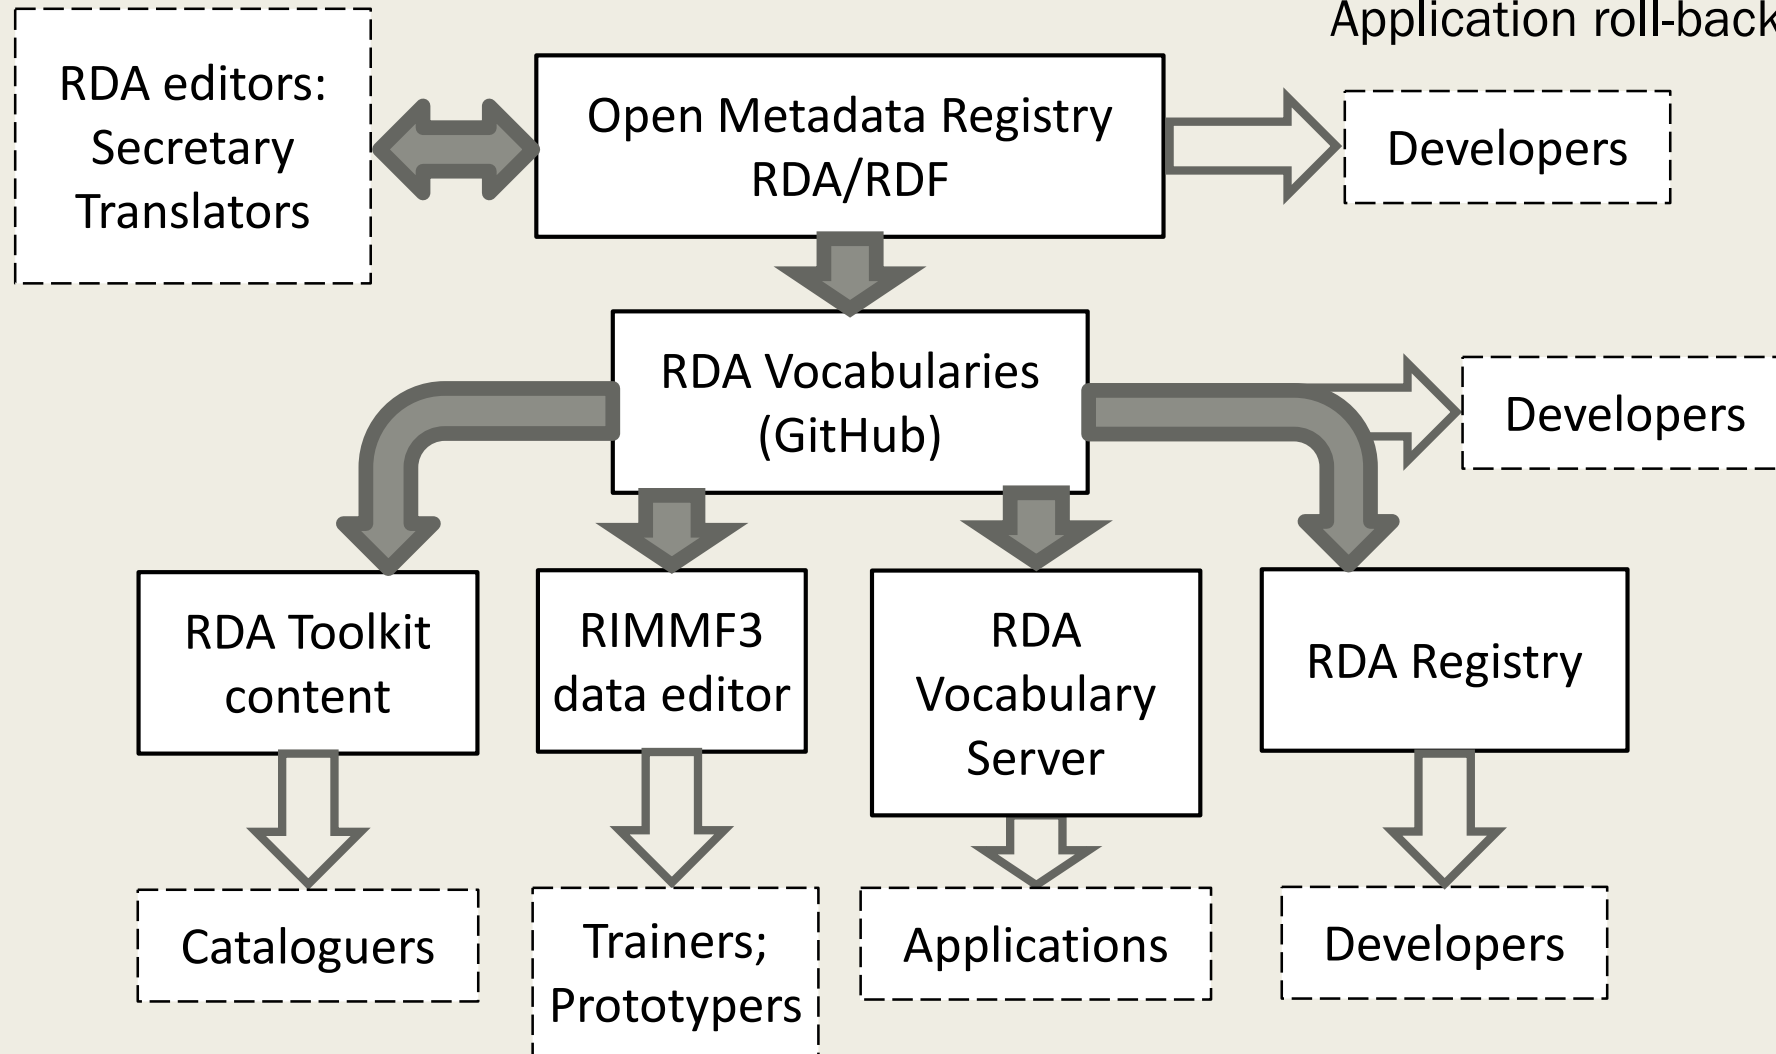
Application roll-back

RDA editors: Secretary Translators

Open Metadata Registry RDA/RDF

Developers

RDA Vocabularies (GitHub)

Developers

RDA Toolkit content

RIMMF3 data editor

RDA Vocabulary Server

RDA Registry

Cataloguers

Trainers; Prototypers

Applications

Developers